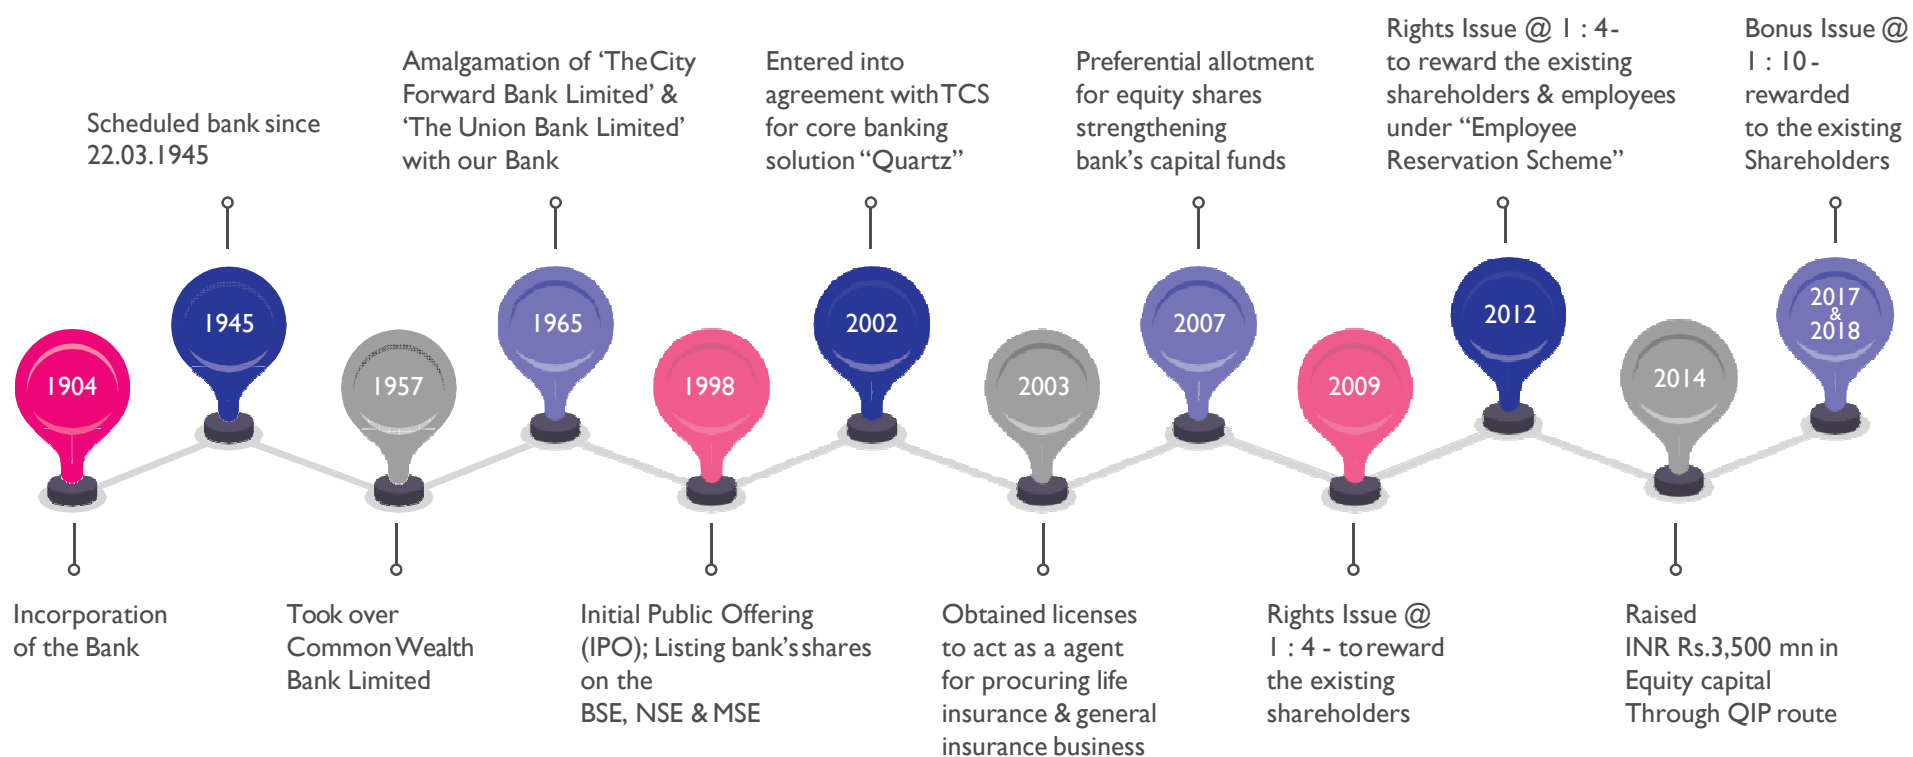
Scheduled bank since 22.03.1945

Amalgamation of 'The City Forward Bank Limited' & 'The Union Bank Limited' with our Bank

Entered into agreement with TCS for core banking solution "Quartz"

Preferential allotment for equity shares strengthening bank's capital funds

Rights Issue @ 1 : 4- to reward the existing shareholders & employees under "Employee Reservation Scheme"

Bonus Issue @ 1 : 10 - rewarded to the existing Shareholders

1904

1945

1957

1965

1998

2002

2003

2007

2009

2012

2014

2017 & 2018

Incorporation of the Bank

Took over Common Wealth Bank Limited

Initial Public Offering (IPO); Listing bank's shares on the BSE, NSE & MSE

Obtained licenses to act as a agent for procuring life insurance & general insurance business

Rights Issue @ 1 : 4 - to reward the existing shareholders

Raised INR Rs.3,500 mn in Equity capital Through QIP route